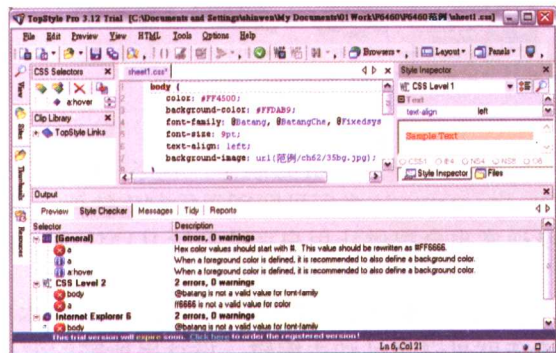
TopStyle Pro 3.12 Trial [C:\Documents and Settings\shinwen\My Documents\01 Work\F6460\F6460范例\sheet1.css]

File Edit Preview View HTML Tools Options Help

Browsers Layout Panels

CSS Selectors
a:hover
Clip Library
TopStyle Links

sheet1.css*

body {
color: #FF4500;
background-color: #FFDAB9;
font-family: @Batang, @BatangChe, @Fixedsys
font-size: 9pt;
text-align: left;
background-image: url(范例/ch62/35bg.jpg);
}

Style Inspector
CSS Level 1
Text
text-align left
Sample Text
CSS1 IE4 NS4 NS6 O6
Style Inspector Files

Output
Preview Style Checker Messages Tidy Reports

| Selector | Description |
|---|---|
| [General] | 1 errors, 0 warnings |
| a | Hex color values should start with #. This value should be rewritten as #FF6666. |
| a | When a foreground color is defined, it is recommended to also define a background color. |
| a:hover | When a foreground color is defined, it is recommended to also define a background color. |
| CSS Level 2 | 2 errors, 0 warnings |
| body | @batang is not a valid value for font-family |
| a | ff6666 is not a valid value for color |
| Internet Explorer 6 | 2 errors, 0 warnings |
| body | @batang is not a valid value for font-family |

This trial version will expire soon. Click here to order the registered version!
Ln 6, Col 21